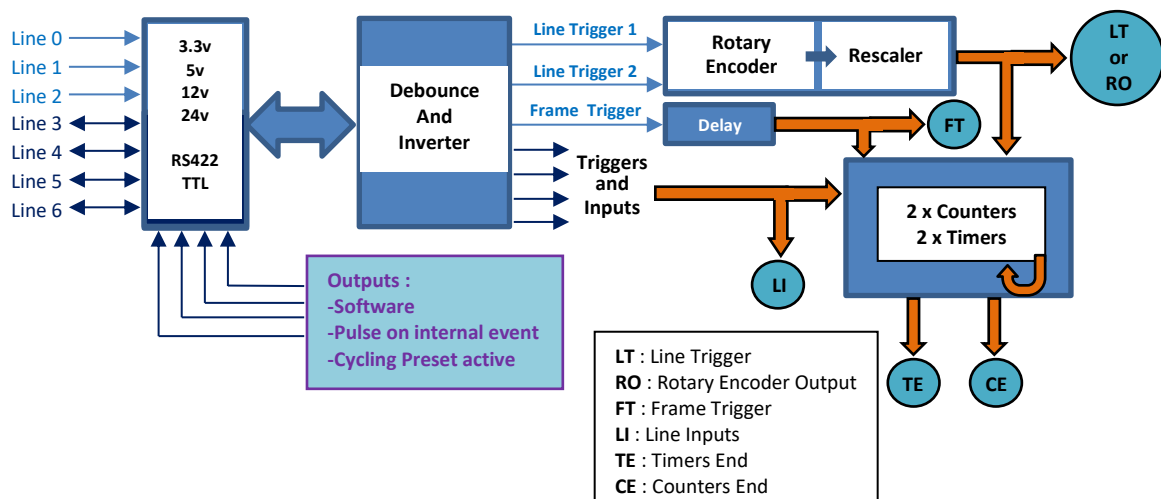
Line 0
Line 1
Line 2
Line 3
Line 4
Line 5
Line 6

3.3v
5v
12v
24v

RS422
TTL

Debounce
And
Inverter

Line Trigger 1
Line Trigger 2
Frame Trigger

Rotary Encoder
Rescaler

LT
or
RO

Delay

FT

Triggers
and
Inputs

2 x Counters
2 x Timers

LI

Outputs :
-Software
-Pulse on internal event
-Cycling Preset active

TE
CE

**LT** : Line Trigger
**RO** : Rotary Encoder Output
**FT** : Frame Trigger
**LI** : Line Inputs
**TE** : Timers End
**CE** : Counters End